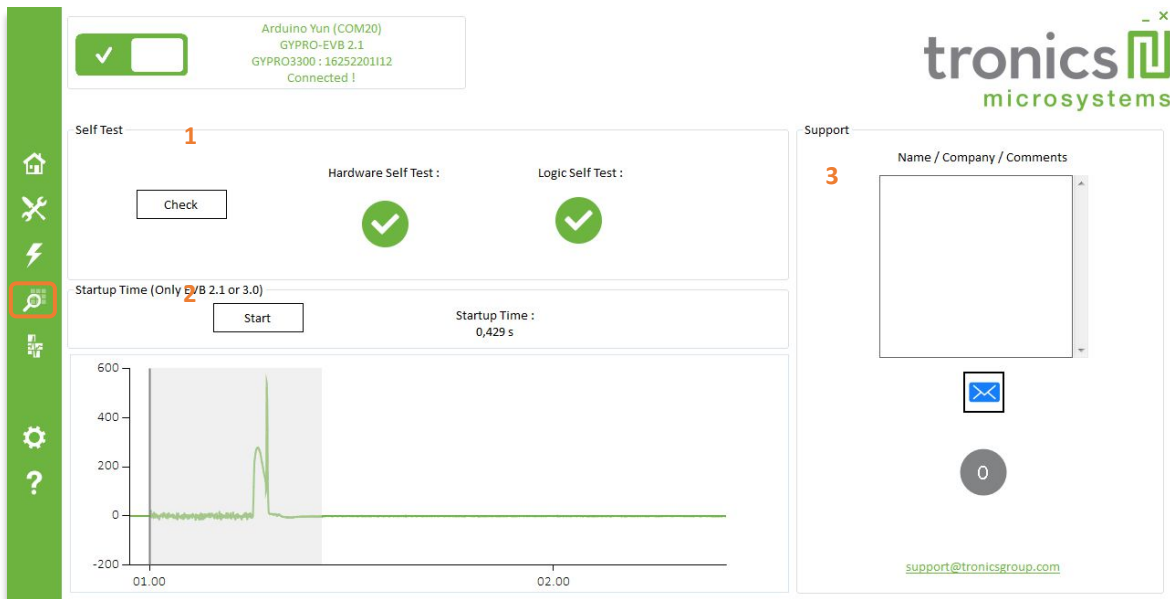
_ ×

Arduino Yun (COM20)
GYPRO-EVB 2.1
GYPRO3300 : 16252201I12
Connected !

tronics
microsystems

Self Test
1

Check

Hardware Self Test :

Logic Self Test :

Startup Time (Only EVB 2.1 or 3.0)
2

Start

Startup Time :
0,429 s

600
400
200
0
-200
01.00
02.00

Support

Name / Company / Comments
3

0

support@tronicsgroup.com